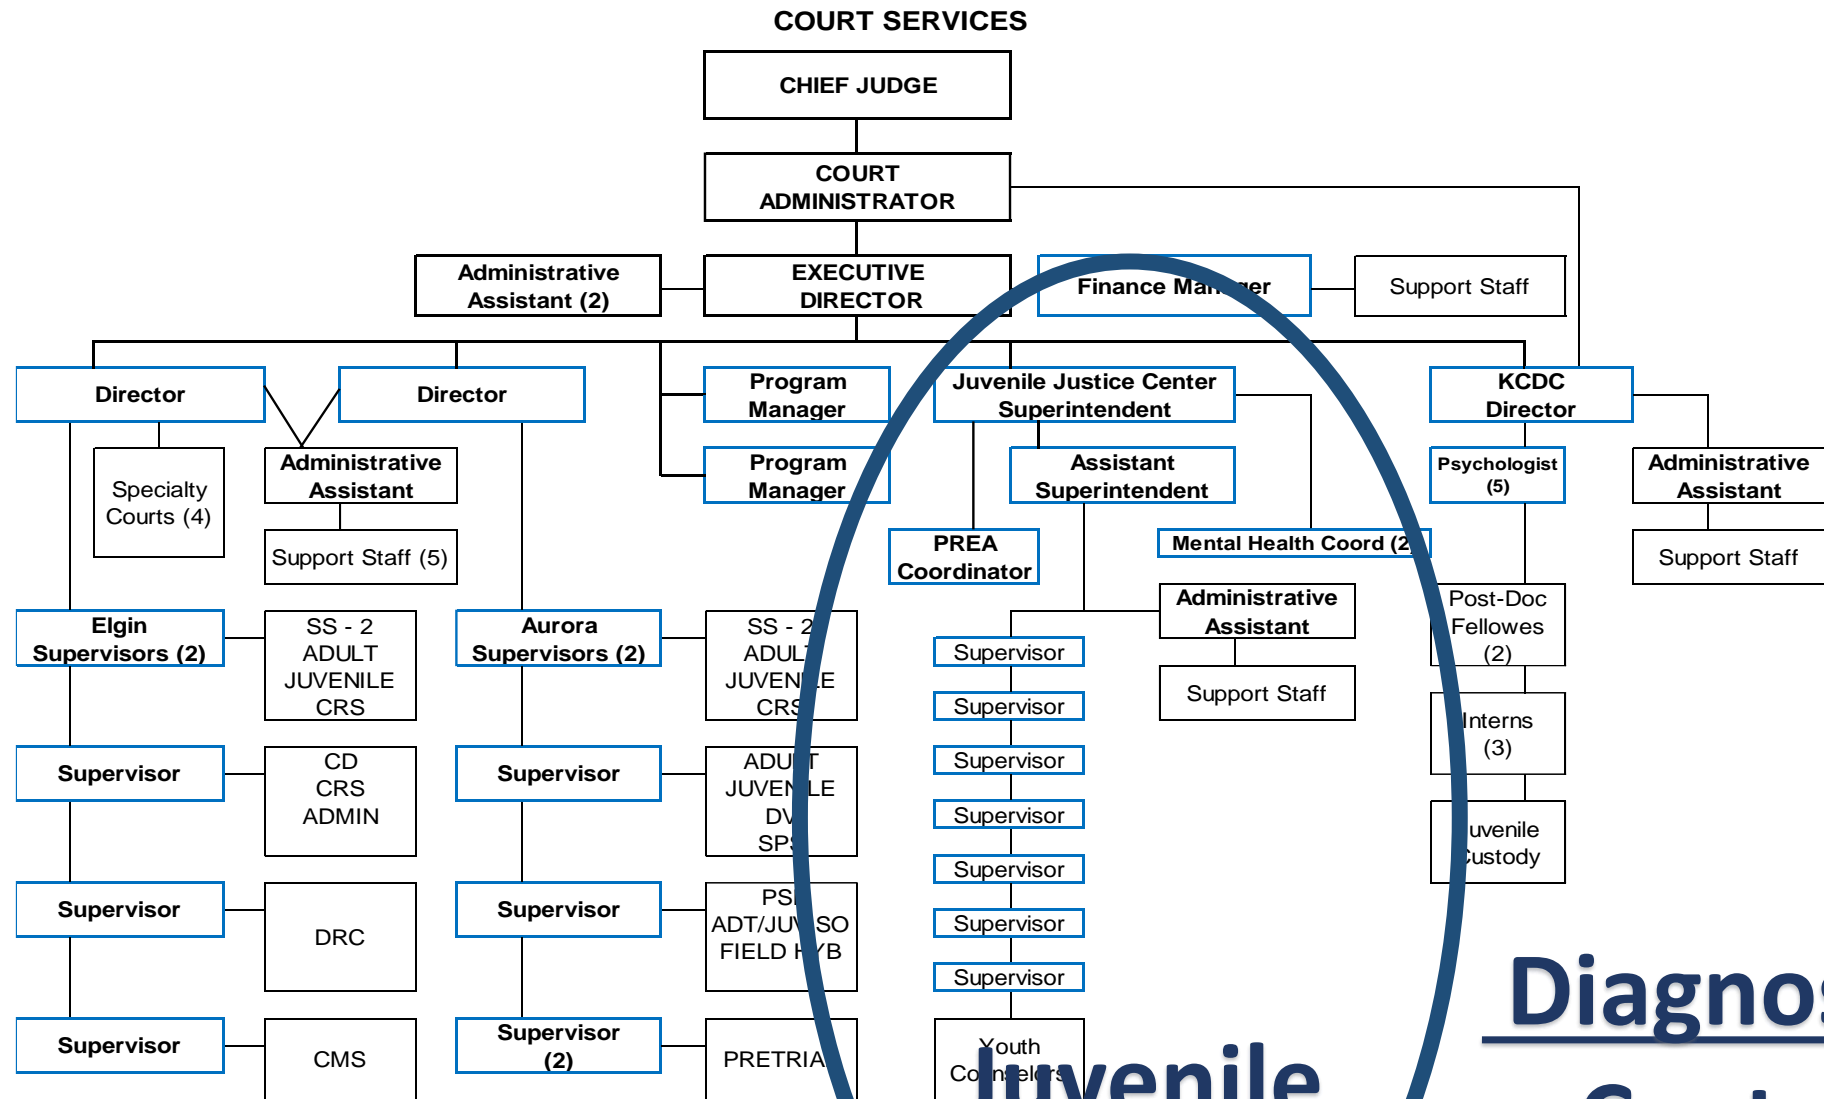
COURT SERVICES

CHIEF JUDGE

COURT ADMINISTRATOR

Administrative Assistant (2)

EXECUTIVE DIRECTOR

Finance Ma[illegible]ger

Support Staff

Director

Director

Program Manager

Program Manager

Juvenile Justice Center Superintendent

KCDC Director

Specialty Courts (4)

Administrative Assistant

Support Staff (5)

Assistant Superintendent

Psychologist (5)

Administrative Assistant

PREA Coordinator

Mental Health Coord (2)

Support Staff

Elgin Supervisors (2)

SS - 2 ADULT JUVENILE CRS

Aurora Supervisors (2)

SS - 2 ADUL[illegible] JUVEN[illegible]E CR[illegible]

Administrative Assistant

Post-Doc Fellowes (2)

Supervisor

Supervisor

Support Staff

Supervisor

CD CRS ADMIN

Supervisor

ADU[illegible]T JUVEN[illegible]LE DV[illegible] SP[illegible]

Supervisor

Interns (3)

Supervisor

Juvenile Custody

Supervisor

Supervisor

DRC

Supervisor

PS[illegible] ADT/JU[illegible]SO FIELD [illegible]B

Supervisor

Supervisor

Supervisor

CMS

Supervisor (2)

PRETRIA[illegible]

Youth Co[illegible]selors

Juvenile

Diagno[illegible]